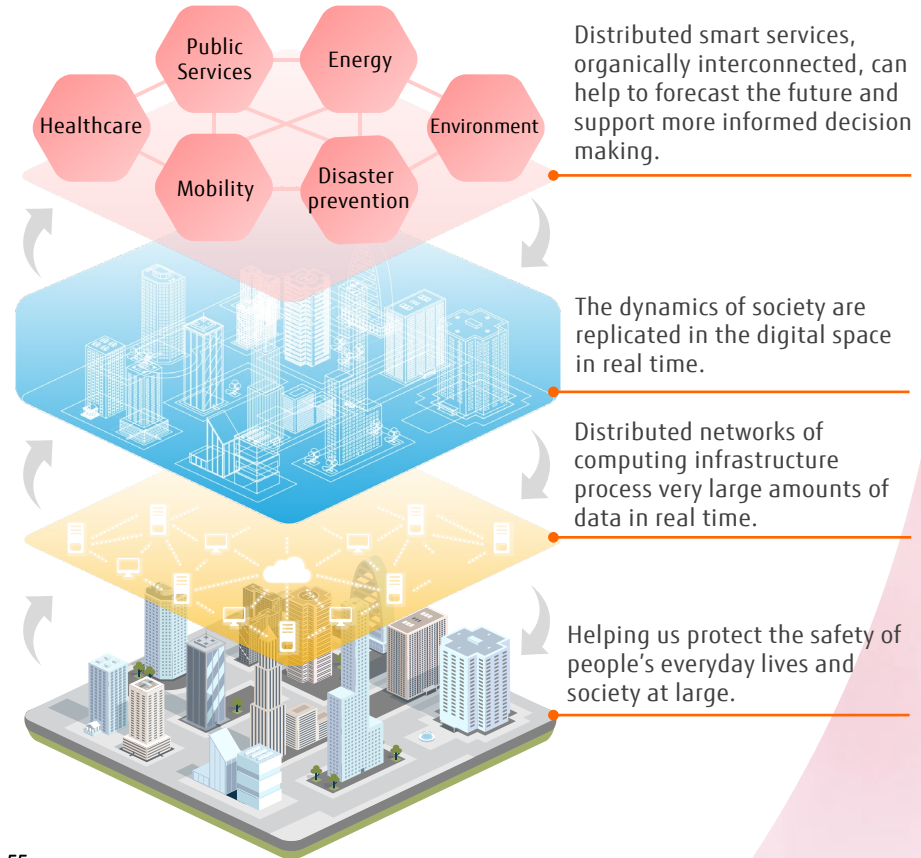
Public Services

Energy

Healthcare

Environment

Mobility

Disaster prevention

Distributed smart services, organically interconnected, can help to forecast the future and support more informed decision making.

The dynamics of society are replicated in the digital space in real time.

Distributed networks of computing infrastructure process very large amounts of data in real time.

Helping us protect the safety of people's everyday lives and society at large.

55